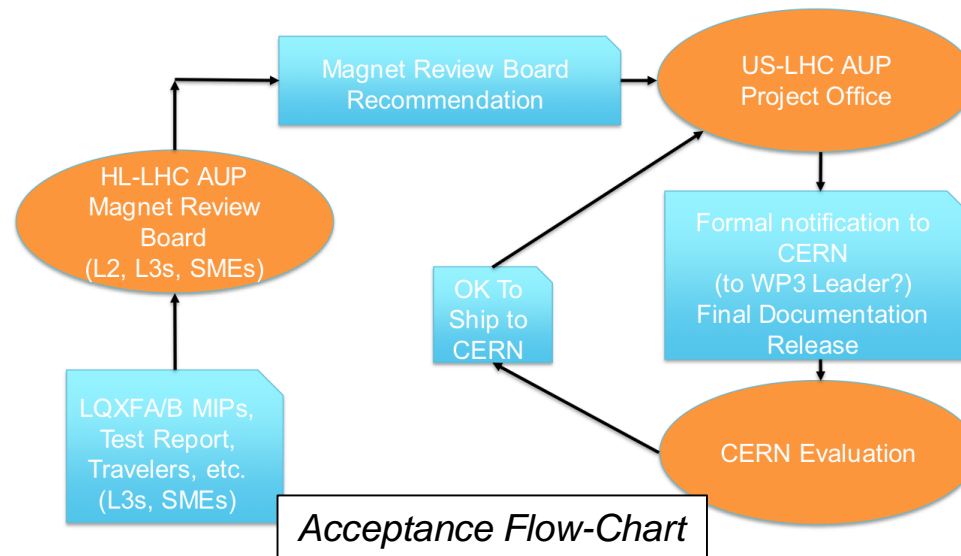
LQXFA/B MIPs, Test Report, Travelers, etc. (L3s, SMEs)

HL-LHC AUP Magnet Review Board (L2, L3s, SMEs)

Magnet Review Board Recommendation

US-LHC AUP Project Office

Formal notification to CERN (to WP3 Leader?) Final Documentation Release

CERN Evaluation

OK To Ship to CERN

Acceptance Flow-Chart